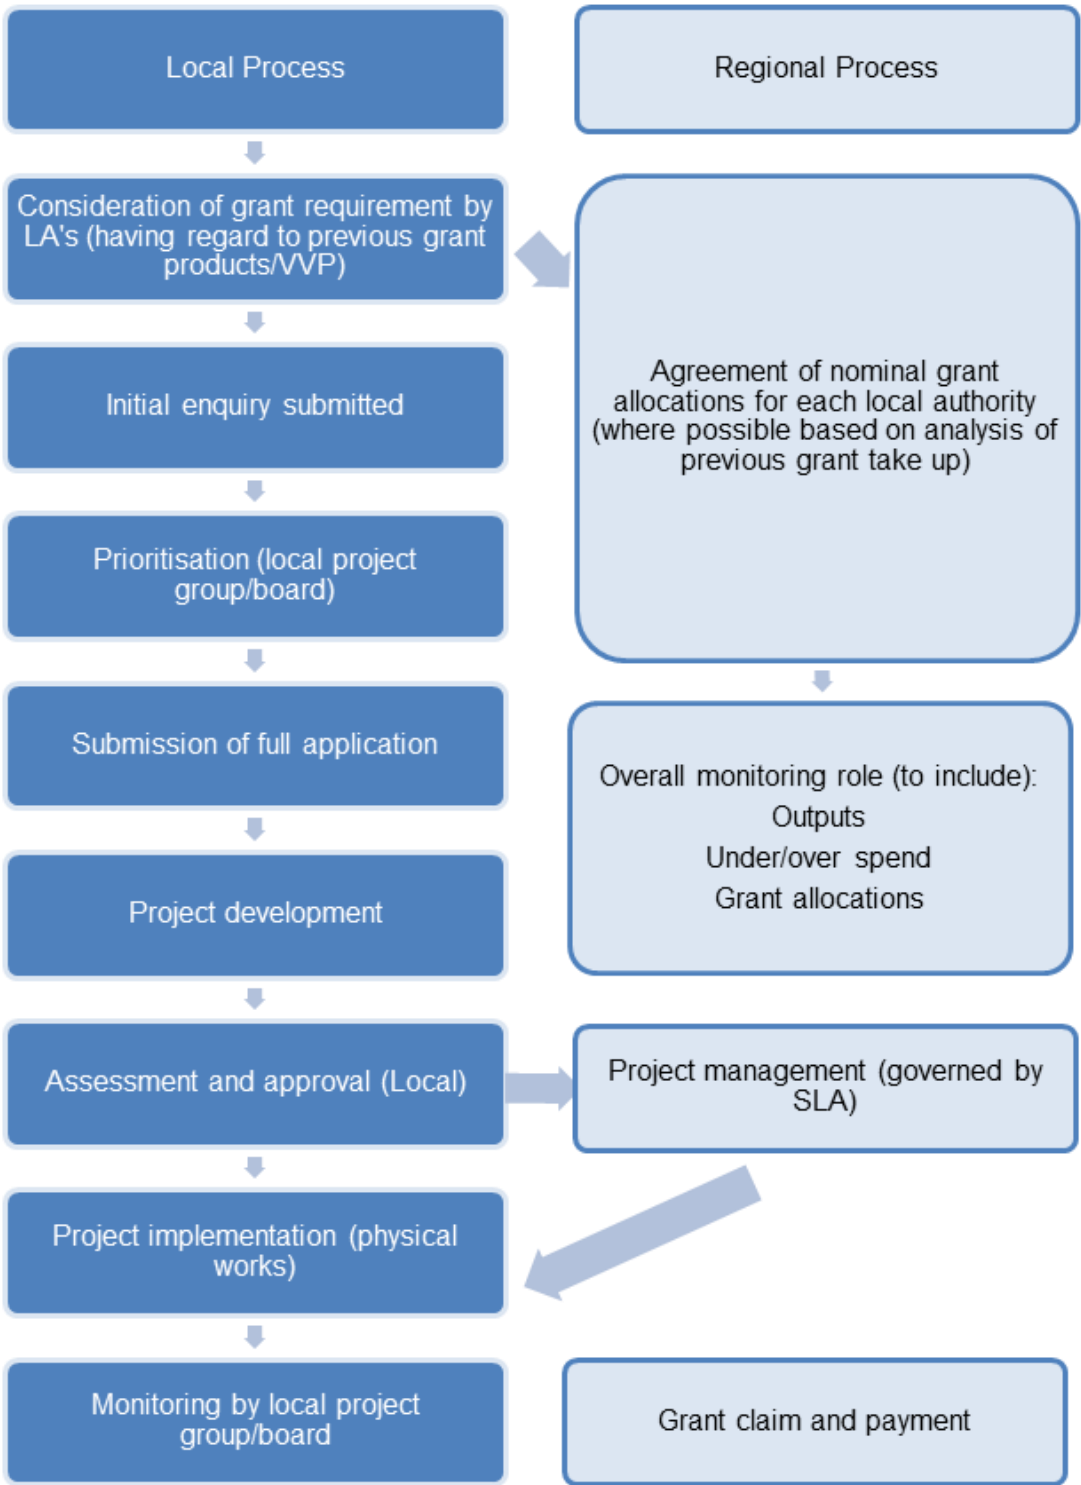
Local Process

Consideration of grant requirement by LA's (having regard to previous grant products/VVP)

Initial enquiry submitted

Prioritisation (local project group/board)

Submission of full application

Project development

Assessment and approval (Local)

Project implementation (physical works)

Monitoring by local project group/board

Regional Process

Agreement of nominal grant allocations for each local authority (where possible based on analysis of previous grant take up)

Overall monitoring role (to include):
Outputs
Under/over spend
Grant allocations

Project management (governed by SLA)

Grant claim and payment